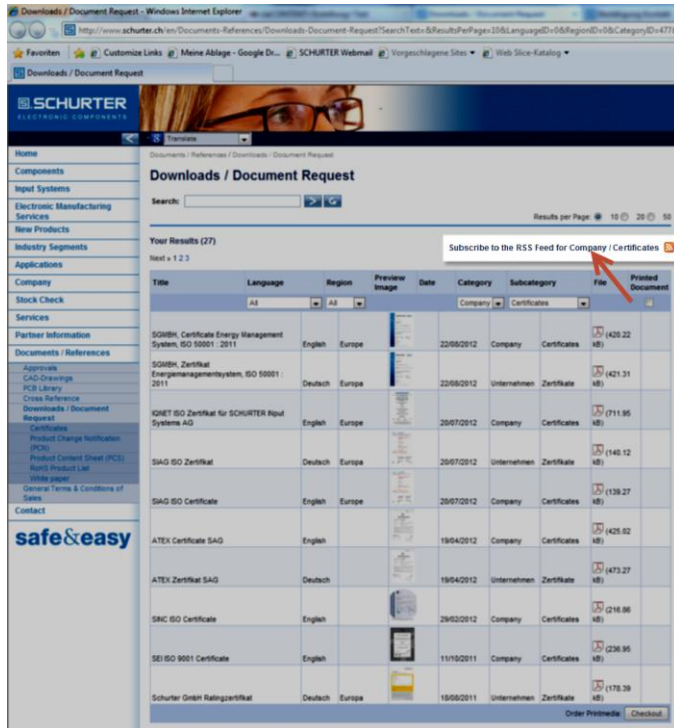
Downloads / Document Request - Windows Internet Explorer

http://www.schurter.ch/en/Documents-References/Downloads-Document-Request?SearchText=&ResultsPerPage=10&LanguageID=0&RegionID=0&CategoryID=47

Favoriten | Customize Links | Meine Ablage - Google Dr... | SCHURTER Webmail | Vorgeschlagene Sites | Web Slice-Katalog

Downloads / Document Request

SCHURTER ELECTRONIC COMPONENTS

Translate

Home
Components
Input Systems
Electronic Manufacturing Services
New Products
Industry Segments
Applications
Company
Stock Check
Services
Partner Information
Documents / References
Approvals
CAD-Drawings
PCB Library
Cross Reference
Downloads / Document Request
Certificates
Product Change Notification (PCN)
Product Content Sheet (PCS)
RoHS Product List
White paper
General Terms & Conditions of Sales
Contact

safe&easy

Documents / References / Downloads / Document Request

Downloads / Document Request

Search:

Results per Page: 10 20 50

Your Results (27)

Next » 1 2 3

Subscribe to the RSS Feed for Company / Certificates

| Title | Language | Region | Preview Image | Date | Category | Subcategory | File | Printed Document |
|---|---|---|---|---|---|---|---|---|
| | All | All | | | Company | Certificates | | |
| SGMBH, Certificate Energy Management System, ISO 50001 : 2011 | English | Europe | | 22/08/2012 | Company | Certificates | (420.22 kB) | |
| SGMBH, Zertifikat Energiemanagementsystem, ISO 50001 : 2011 | Deutsch | Europa | | 22/08/2012 | Unternehmen | Zertifikate | (421.31 kB) | |
| IQNET ISO Zertifikat für SCHURTER Input Systems AG | English | Europe | | 20/07/2012 | Company | Certificates | (711.95 kB) | |
| SIAG ISO Zertifikat | Deutsch | Europa | | 20/07/2012 | Unternehmen | Zertifikate | (140.12 kB) | |
| SIAG ISO Certificate | English | Europe | | 20/07/2012 | Company | Certificates | (139.27 kB) | |
| ATEX Certificate SAG | English | | | 19/04/2012 | Company | Certificates | (425.02 kB) | |
| ATEX Zertifikat SAG | Deutsch | | | 19/04/2012 | Unternehmen | Zertifikate | (473.27 kB) | |
| SINC ISO Certificate | English | | | 29/02/2012 | Company | Certificates | (216.86 kB) | |
| SEI ISO 9001 Certificate | English | | | 11/10/2011 | Company | Certificates | (236.95 kB) | |
| Schurter GmbH Ratingzertifikat | Deutsch | Europa | | 18/08/2011 | Unternehmen | Zertifikate | (178.39 kB) | |

Order Printmedia | Checkout